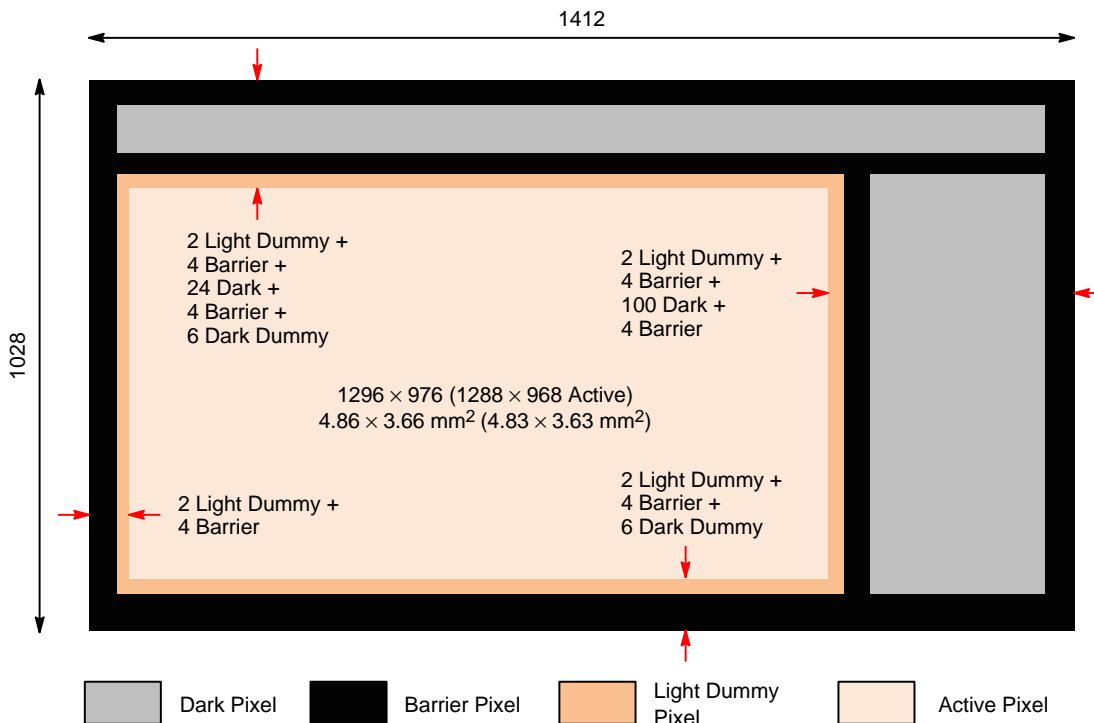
1412

1028

2 Light Dummy +
4 Barrier +
24 Dark +
4 Barrier +
6 Dark Dummy

2 Light Dummy +
4 Barrier +
100 Dark +
4 Barrier

1296 $\times$ 976 (1288 $\times$ 968 Active)
4.86 $\times$ 3.66 mm$^2$ (4.83 $\times$ 3.63 mm$^2$)

2 Light Dummy +
4 Barrier

2 Light Dummy +
4 Barrier +
6 Dark Dummy

Dark Pixel

Barrier Pixel

Light Dummy Pixel

Active Pixel